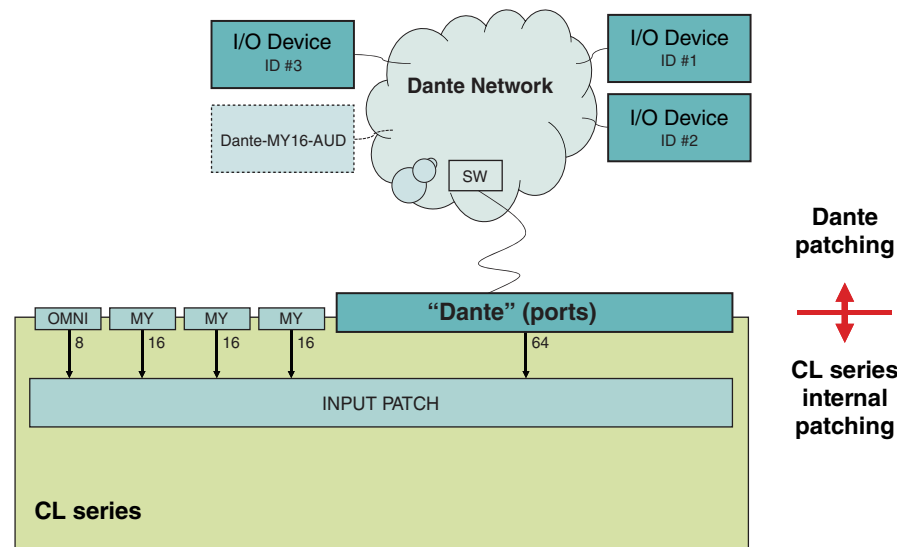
I/O Device
ID #3

Dante Network

I/O Device
ID #1

I/O Device
ID #2

Dante-MY16-AUD

SW

Dante patching

CL series internal patching

OMNI
MY
MY
MY
"Dante" (ports)

8
16
16
16
64

INPUT PATCH

CL series